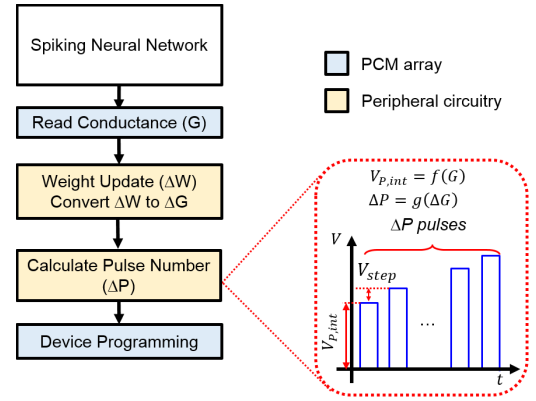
Spiking Neural Network

Read Conductance (G)

Weight Update (ΔW)
Convert ΔW to ΔG

Calculate Pulse Number (ΔP)

Device Programming

PCM array

Peripheral circuitry

$V_{P,int} = f(G)$
$\Delta P = g(\Delta G)$
$\Delta P$ pulses

$V$

$V_{step}$

$V_{P,int}$

...

$t$